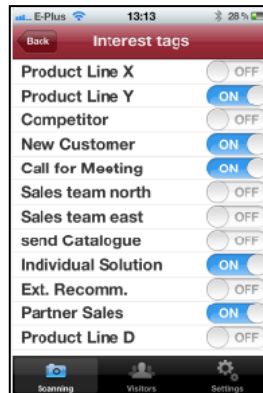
E-Plus 13:13 28 %

Back Interest tags

Product Line X OFF
Product Line Y ON
Competitor OFF
New Customer ON
Call for Meeting ON
Sales team north OFF
Sales team east OFF
send Catalogue OFF
Individual Solution ON
Ext. Recomm. OFF
Partner Sales ON
Product Line D OFF

Scanning Visitors Settings